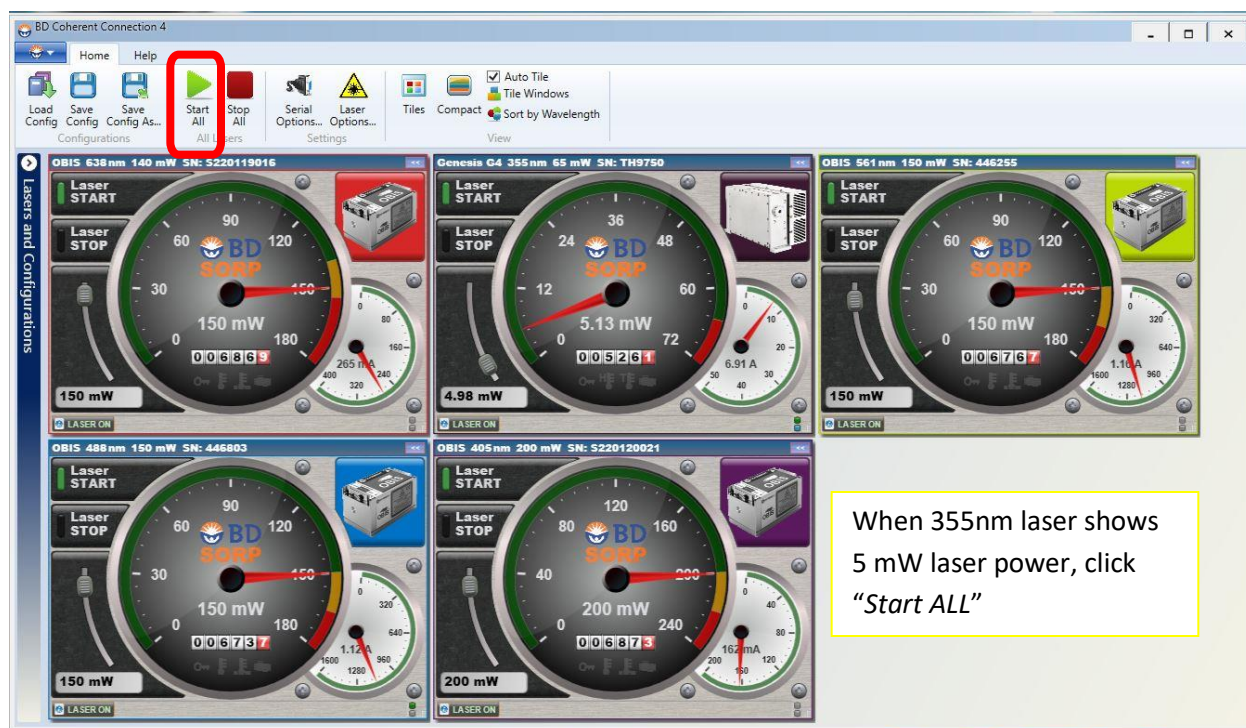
BD Coherent Connection 4

Home Help

Load Config Save Config Save Config As... Configurations

Start All Stop All All Lasers

Serial Options... Laser Options... Settings

Tiles Compact Auto Tile Tile Windows Sort by Wavelength View

Lasers and Configurations

OBIS 638nm 140 mW SN: S220119016

Laser START

Laser STOP

0 30 60 90 120 150 180

BD SORP

150 mW

006869

265 mA

0 80 160 240 320 400

150 mW

LASER ON

Genesis G4 355nm 65 mW SN: TH9750

Laser START

Laser STOP

0 12 24 36 48 60 72

BD SORP

5.13 mW

005261

6.91 A

0 10 20 30 40 50

4.98 mW

LASER ON

OBIS 561nm 150 mW SN: 446255

Laser START

Laser STOP

0 30 60 90 120 150 180

BD SORP

150 mW

006767

1.16 A

0 320 640 960 1280 1600

150 mW

LASER ON

OBIS 488nm 150 mW SN: 446803

Laser START

Laser STOP

0 30 60 90 120 150 180

BD SORP

150 mW

006737

1.12 A

0 320 640 960 1280 1600

150 mW

LASER ON

OBIS 405nm 200 mW SN: S220120021

Laser START

Laser STOP

0 40 80 120 160 200 240

BD SORP

200 mW

006873

162 mA

0 40 80 120 160 200

200 mW

LASER ON

When 355nm laser shows 5 mW laser power, click "Start ALL"